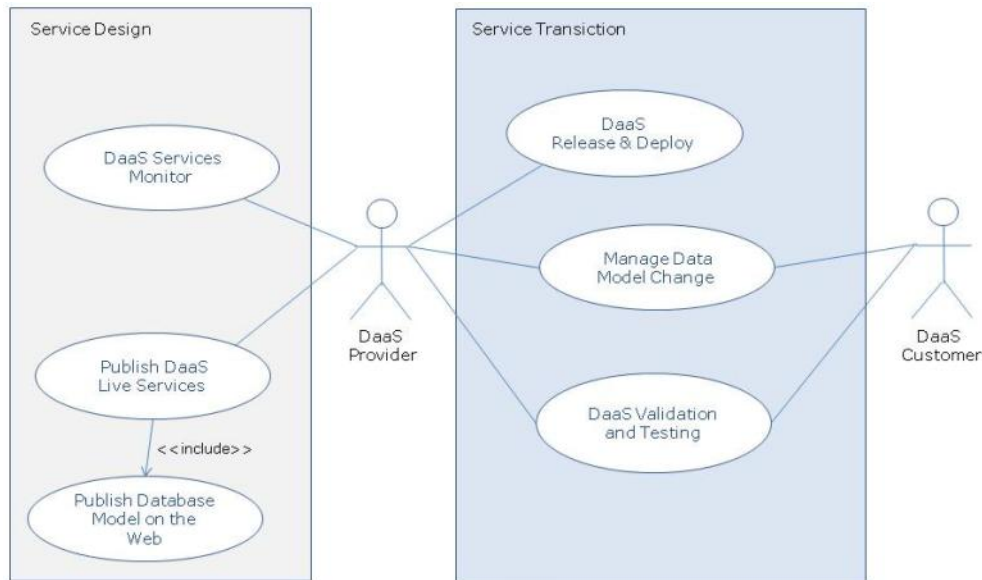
Service Design

DaaS Services Monitor

Publish DaaS Live Services

<<include>>

Publish Database Model on the Web

DaaS Provider

Service Transiction

DaaS Release & Deploy

Manage Data Model Change

DaaS Validation and Testing

DaaS Customer